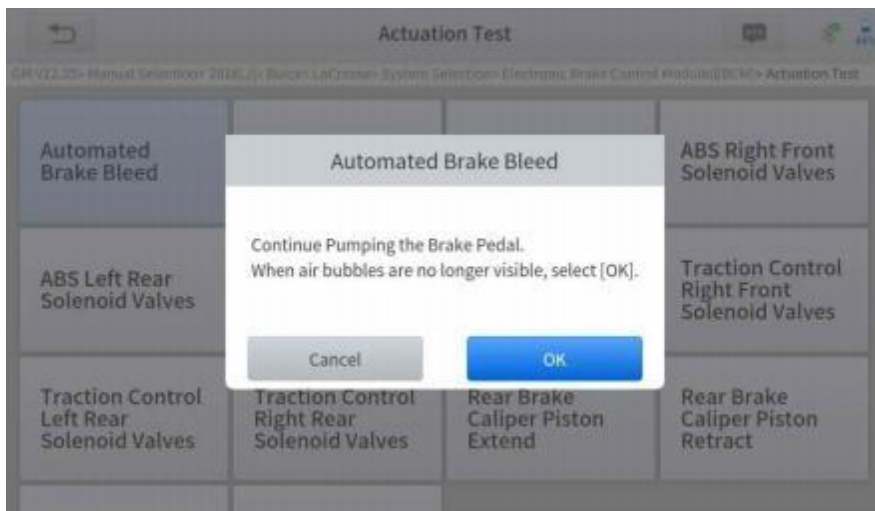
Actuation Test

GM V22.25> Manual Selection> 2018.2> Buick> LaCrosse> System Selection> Electronic Brake Control Module(EBCM)> Actuation Test

Automated Brake Bleed

ABS Right Front Solenoid Valves

ABS Left Rear Solenoid Valves

Traction Control Right Front Solenoid Valves

Traction Control Left Rear Solenoid Valves

Traction Control Right Rear Solenoid Valves

Rear Brake Caliper Piston Extend

Rear Brake Caliper Piston Retract

Automated Brake Bleed

Continue Pumping the Brake Pedal.
When air bubbles are no longer visible, select [OK].

Cancel

OK